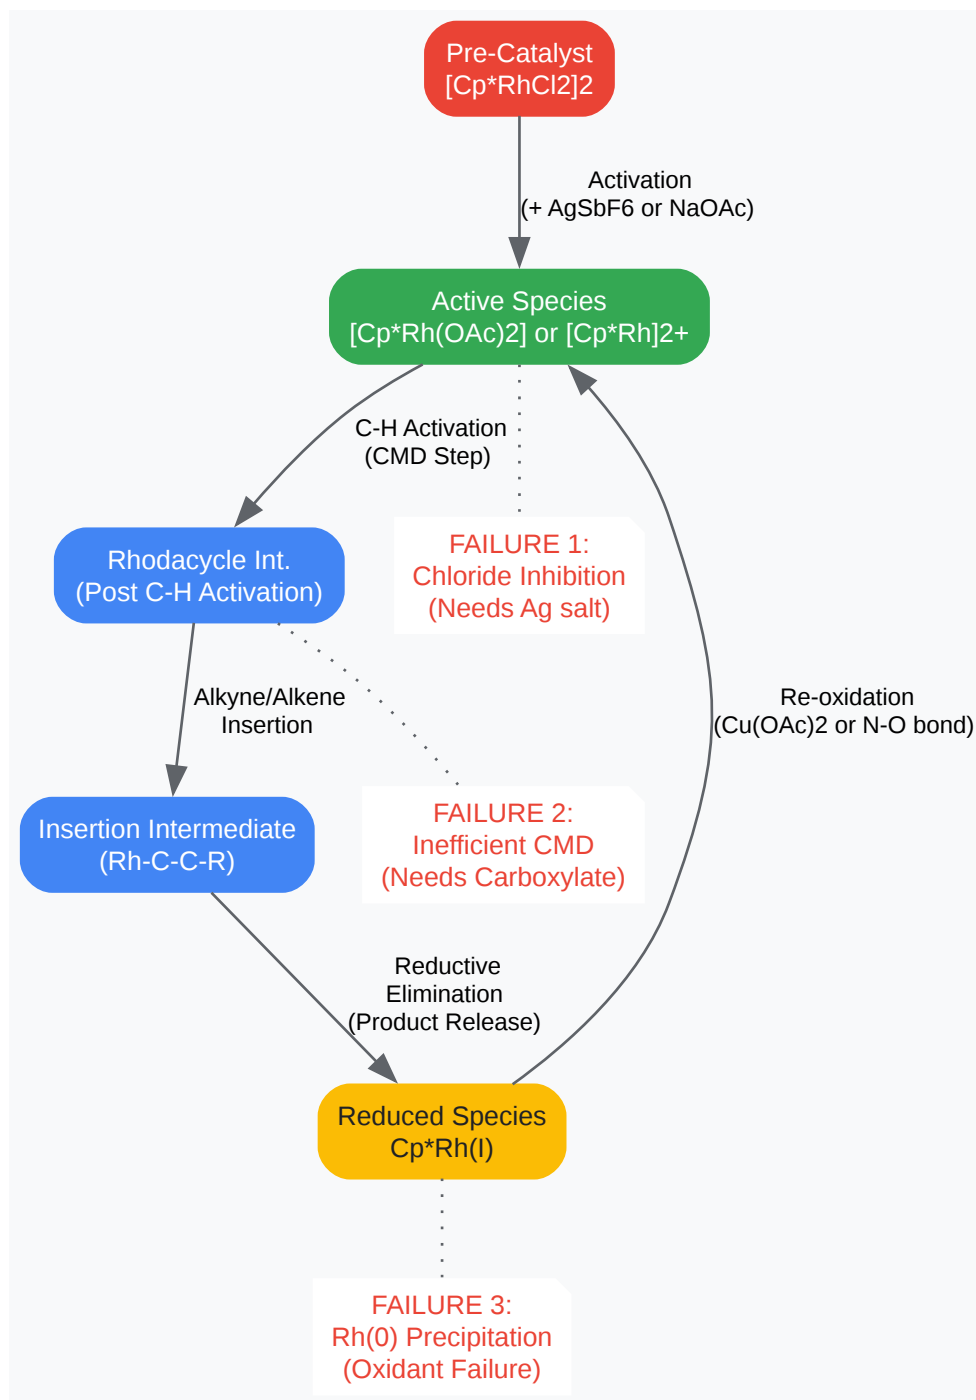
Pre-Catalyst
[Cp*RhCl2]2

Activation
(+ AgSbF6 or NaOAc)

Active Species
[Cp*Rh(OAc)2] or [Cp*Rh]2+

C-H Activation
(CMD Step)

FAILURE 1:
Chloride Inhibition
(Needs Ag salt)

Rhodacycle Int.
(Post C-H Activation)

Alkyne/Alkene
Insertion

Re-oxidation
(Cu(OAc)2 or N-O bond)

FAILURE 2:
Inefficient CMD
(Needs Carboxylate)

Insertion Intermediate
(Rh-C-C-R)

Reductive
Elimination
(Product Release)

Reduced Species
Cp*Rh(I)

FAILURE 3:
Rh(0) Precipitation
(Oxidant Failure)